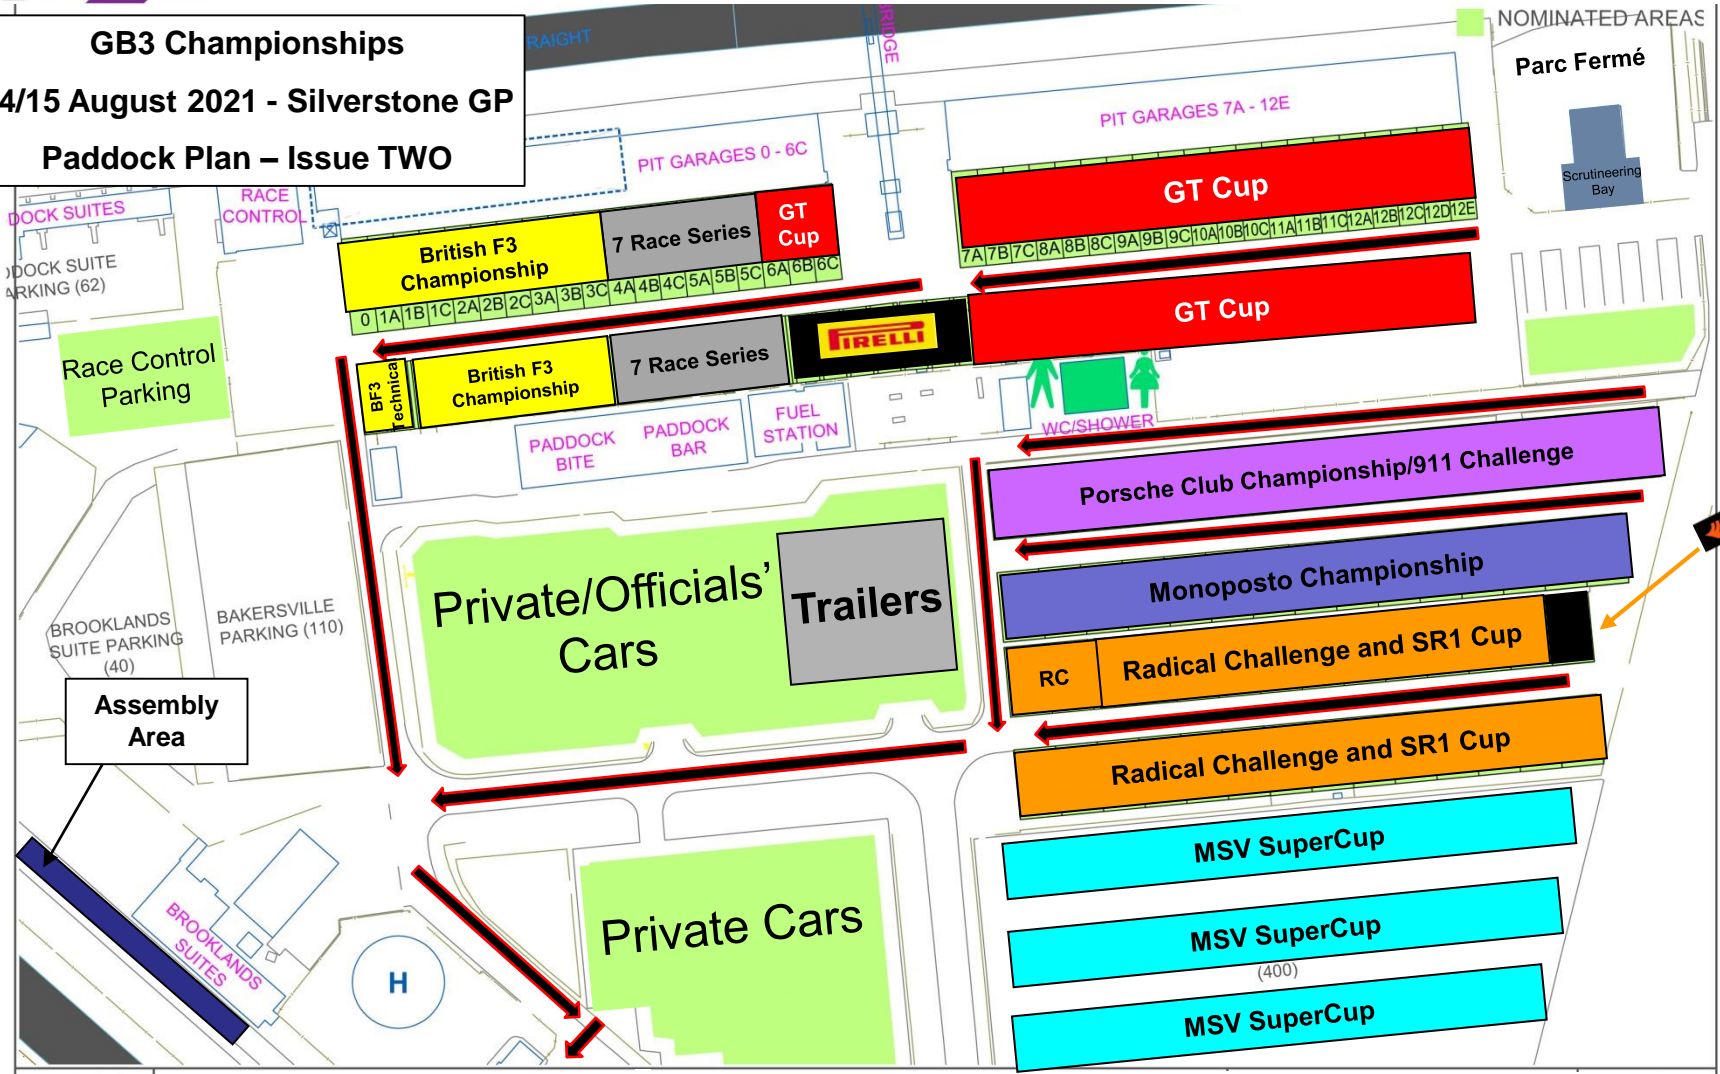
GB3 Championships
4/15 August 2021 - Silverstone GP
Paddock Plan – Issue TWO

RAIGHT
RIDGE
NOMINATED AREAS
Parc Fermé
Scrutineering Bay
PIT GARAGES 7A - 12E
PIT GARAGES 0 - 6C
DOCK SUITES
RACE CONTROL
DOCK SUITE PARKING (62)

GT Cup
7A 7B 7C 8A 8B 8C 9A 9B 9C 10A 10B 10C 11A 11B 11C 12A 12B 12C 12D 12E
British F3 Championship
7 Race Series
GT Cup
0 1A 1B 1C 2A 2B 2C 3A 3B 3C 4A 4B 4C 5A 5B 5C 6A 6B 6C
GT Cup
PIRELLI
Race Control Parking
BF3 Technical
British F3 Championship
7 Race Series
PADDOCK BITE
PADDOCK BAR
FUEL STATION
WC/SHOWER
Porsche Club Championship/911 Challenge
Monoposto Championship
RC
Radical Challenge and SR1 Cup
Radical Challenge and SR1 Cup
Private/Officials' Cars
Trailers
BROOKLANDS SUITE PARKING (40)
BAKERSVILLE PARKING (110)
Assembly Area
MSV SuperCup
MSV SuperCup
(400)
MSV SuperCup
Private Cars
BROOKLANDS SUITES
H